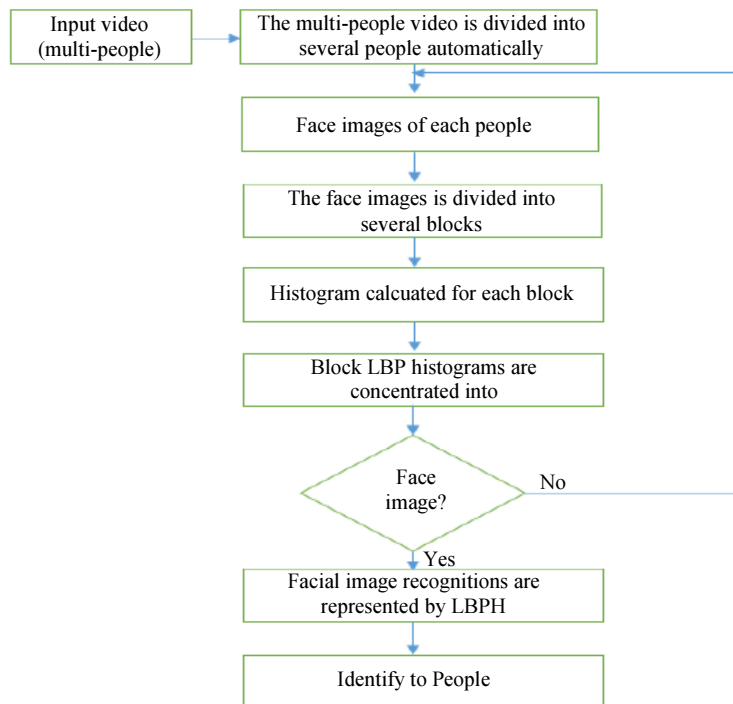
Input video (multi-people)

The multi-people video is divided into several people automatically

Face images of each people

The face images is divided into several blocks

Histogram calcuated for each block

Block LBP histograms are concentrated into

Face image?

No

Yes

Facial image recognitions are represented by LBPH

Identify to People